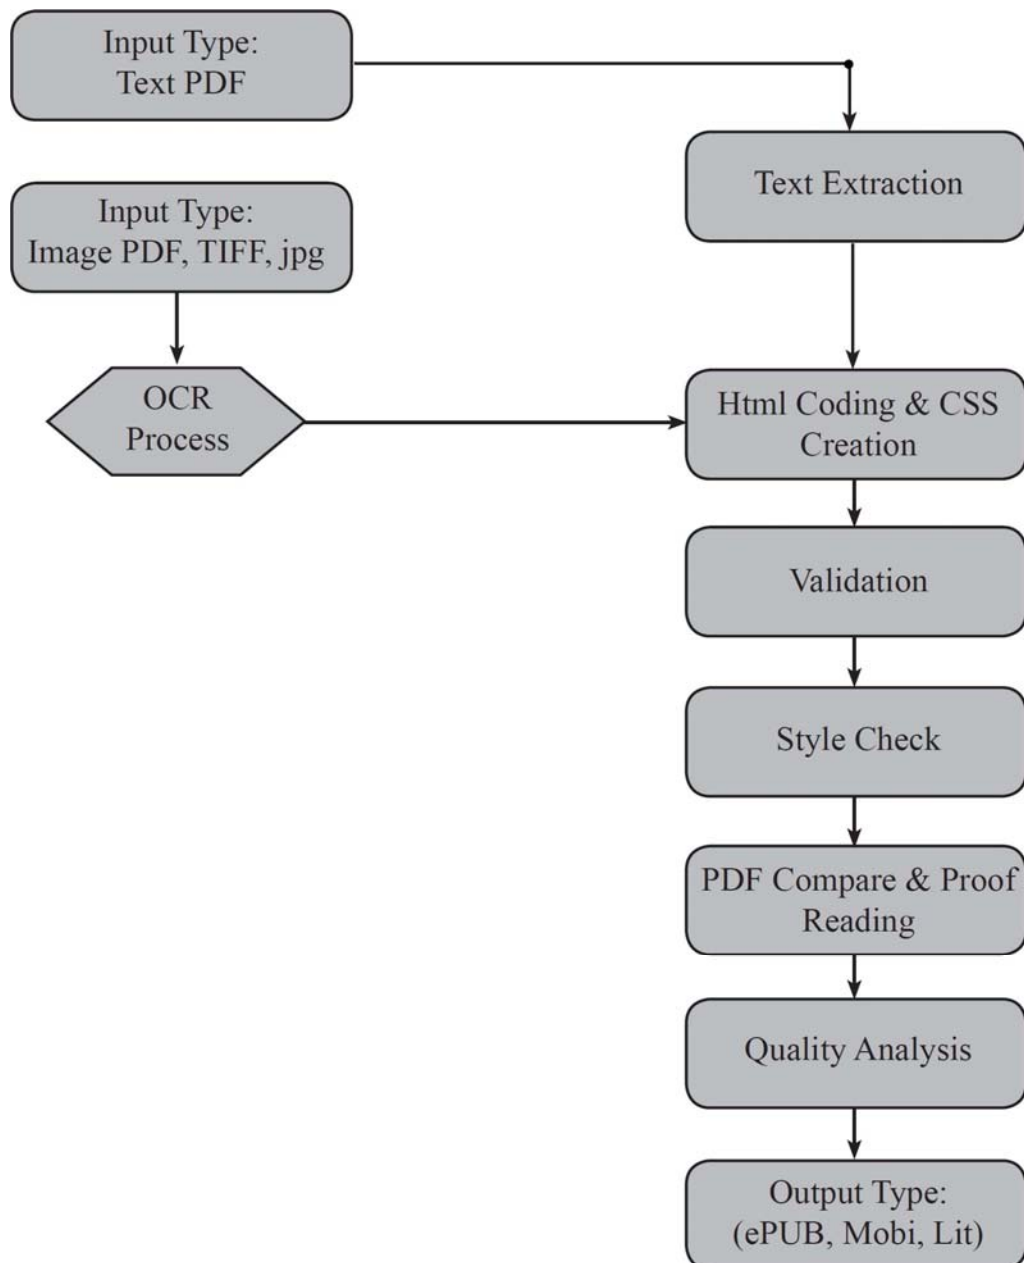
Input Type:
Text PDF

Input Type:
Image PDF, TIFF, jpg

OCR
Process

Text Extraction

Html Coding & CSS
Creation

Validation

Style Check

PDF Compare & Proof
Reading

Quality Analysis

Output Type:
(ePUB, Mobi, Lit)